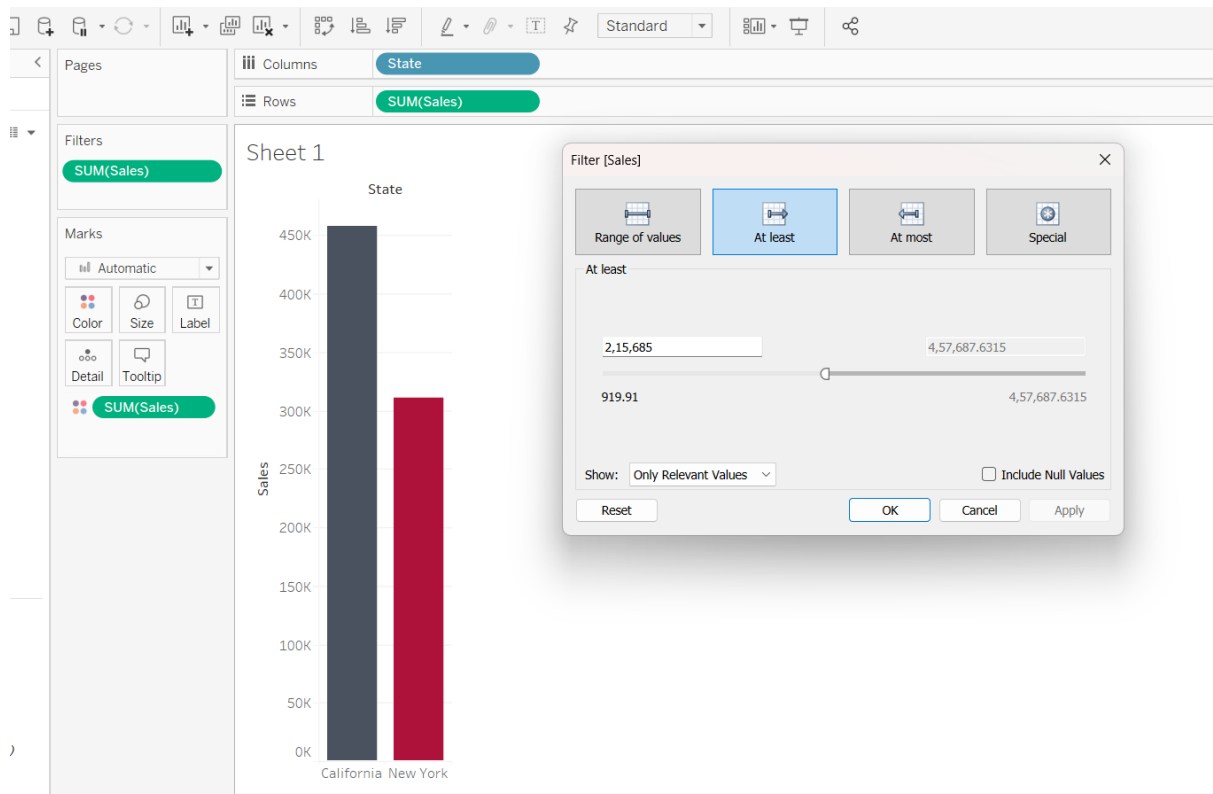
Standard

Pages

Columns State

Rows SUM(Sales)

Filters
SUM(Sales)

Marks
Automatic
Color Size Label
Detail Tooltip
SUM(Sales)

Sheet 1

State

450K
400K
350K
300K
250K
200K
150K
100K
50K
0K

Sales

California New York

Filter [Sales]

Range of values
At least
At most
Special

At least

2,15,685
4,57,687.6315
919.91
4,57,687.6315

Show: Only Relevant Values
Include Null Values

Reset
OK
Cancel
Apply